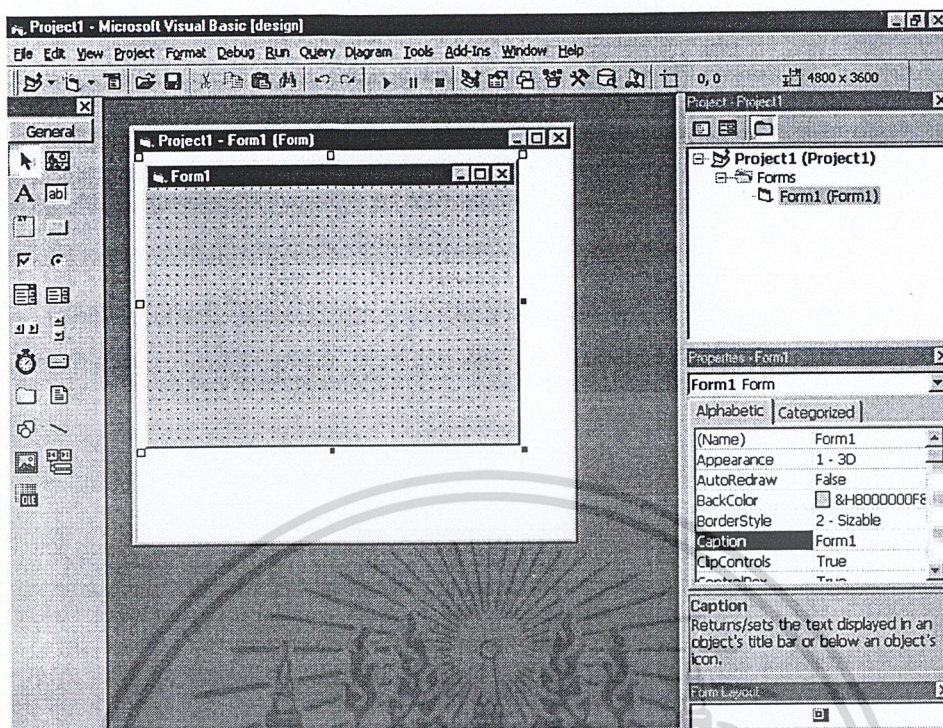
Project1 - Microsoft Visual Basic [design]

File Edit View Project Format Debug Run Query Diagram Tools Add-Ins Window Help

0, 0

4800 x 3600

General

Project1 - Form1 (Form)

Form1

Project - Project1

Project1 (Project1)

Forms

Form1 (Form1)

Properties - Form1

Form1 Form

Alphabetic | Categorized

| | |
|---|---|
| (Name) | Form1 |
| Appearance | 1 - 3D |
| AutoRedraw | False |
| BackColor | &H8000000F& |
| BorderStyle | 2 - Sizable |
| Caption | Form1 |
| ClipControls | True |
| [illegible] | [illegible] |

Caption
Returns/sets the text displayed in an object's title bar or below an object's icon.

Form Layout